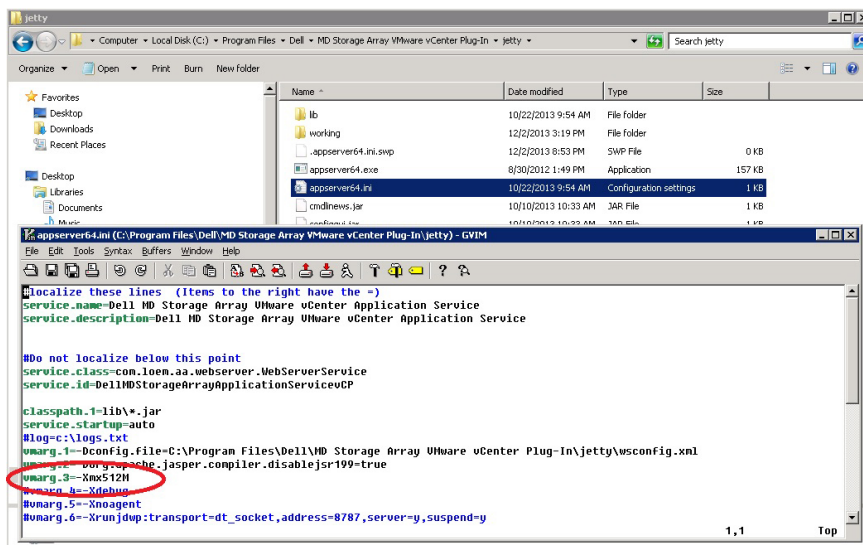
jetty

Computer ▸ Local Disk (C:) ▸ Program Files ▸ Dell ▸ MD Storage Array VMware vCenter Plug-In ▸ jetty ▸

Search jetty

Organize ▾ Open ▾ Print Burn New folder

Favorites
Desktop
Downloads
Recent Places

Desktop
Libraries
Documents
Music

| Name | Date modified | Type | Size |
|---|---|---|---|
| lib | 10/22/2013 9:54 AM | File folder | |
| working | 12/2/2013 3:19 PM | File folder | |
| .appserver64.ini.swp | 12/2/2013 8:53 PM | SWP File | 0 KB |
| appserver64.exe | 8/30/2012 1:49 PM | Application | 157 KB |
| appserver64.ini | 10/22/2013 9:54 AM | Configuration settings | 1 KB |
| cmdlinews.jar | 10/10/2013 10:33 AM | JAR File | 1 KB |
| configgui.jar | 10/10/2013 10:33 AM | JAR File | 1 KB |

appserver64.ini (C:\Program Files\Dell\MD Storage Array VMware vCenter Plug-In\jetty) - GVIM

File Edit Tools Syntax Buffers Window Help

#localize these lines (Items to the right have the =)
service.name=Dell MD Storage Array VMware vCenter Application Service
service.description=Dell MD Storage Array VMware vCenter Application Service

#Do not localize below this point
service.class=com.loem.aa.webserver.WebServerService
service.id=DellMDStorageArrayApplicationServicevCP

classpath.1=lib\*.jar
service.startup=auto
#log=c:\logs.txt
vmarg.1=-Dconfig.file=C:\Program Files\Dell\MD Storage Array VMware vCenter Plug-In\jetty\wsconfig.xml
vmarg.2=-Dorg.apache.jasper.compiler.disablejsr199=true
vmarg.3=-Xmx512M
#vmarg.4=-Xdebug
#vmarg.5=-Xnoagent
#vmarg.6=-Xrunjdwp:transport=dt_socket,address=8787,server=y,suspend=y

1,1 Top